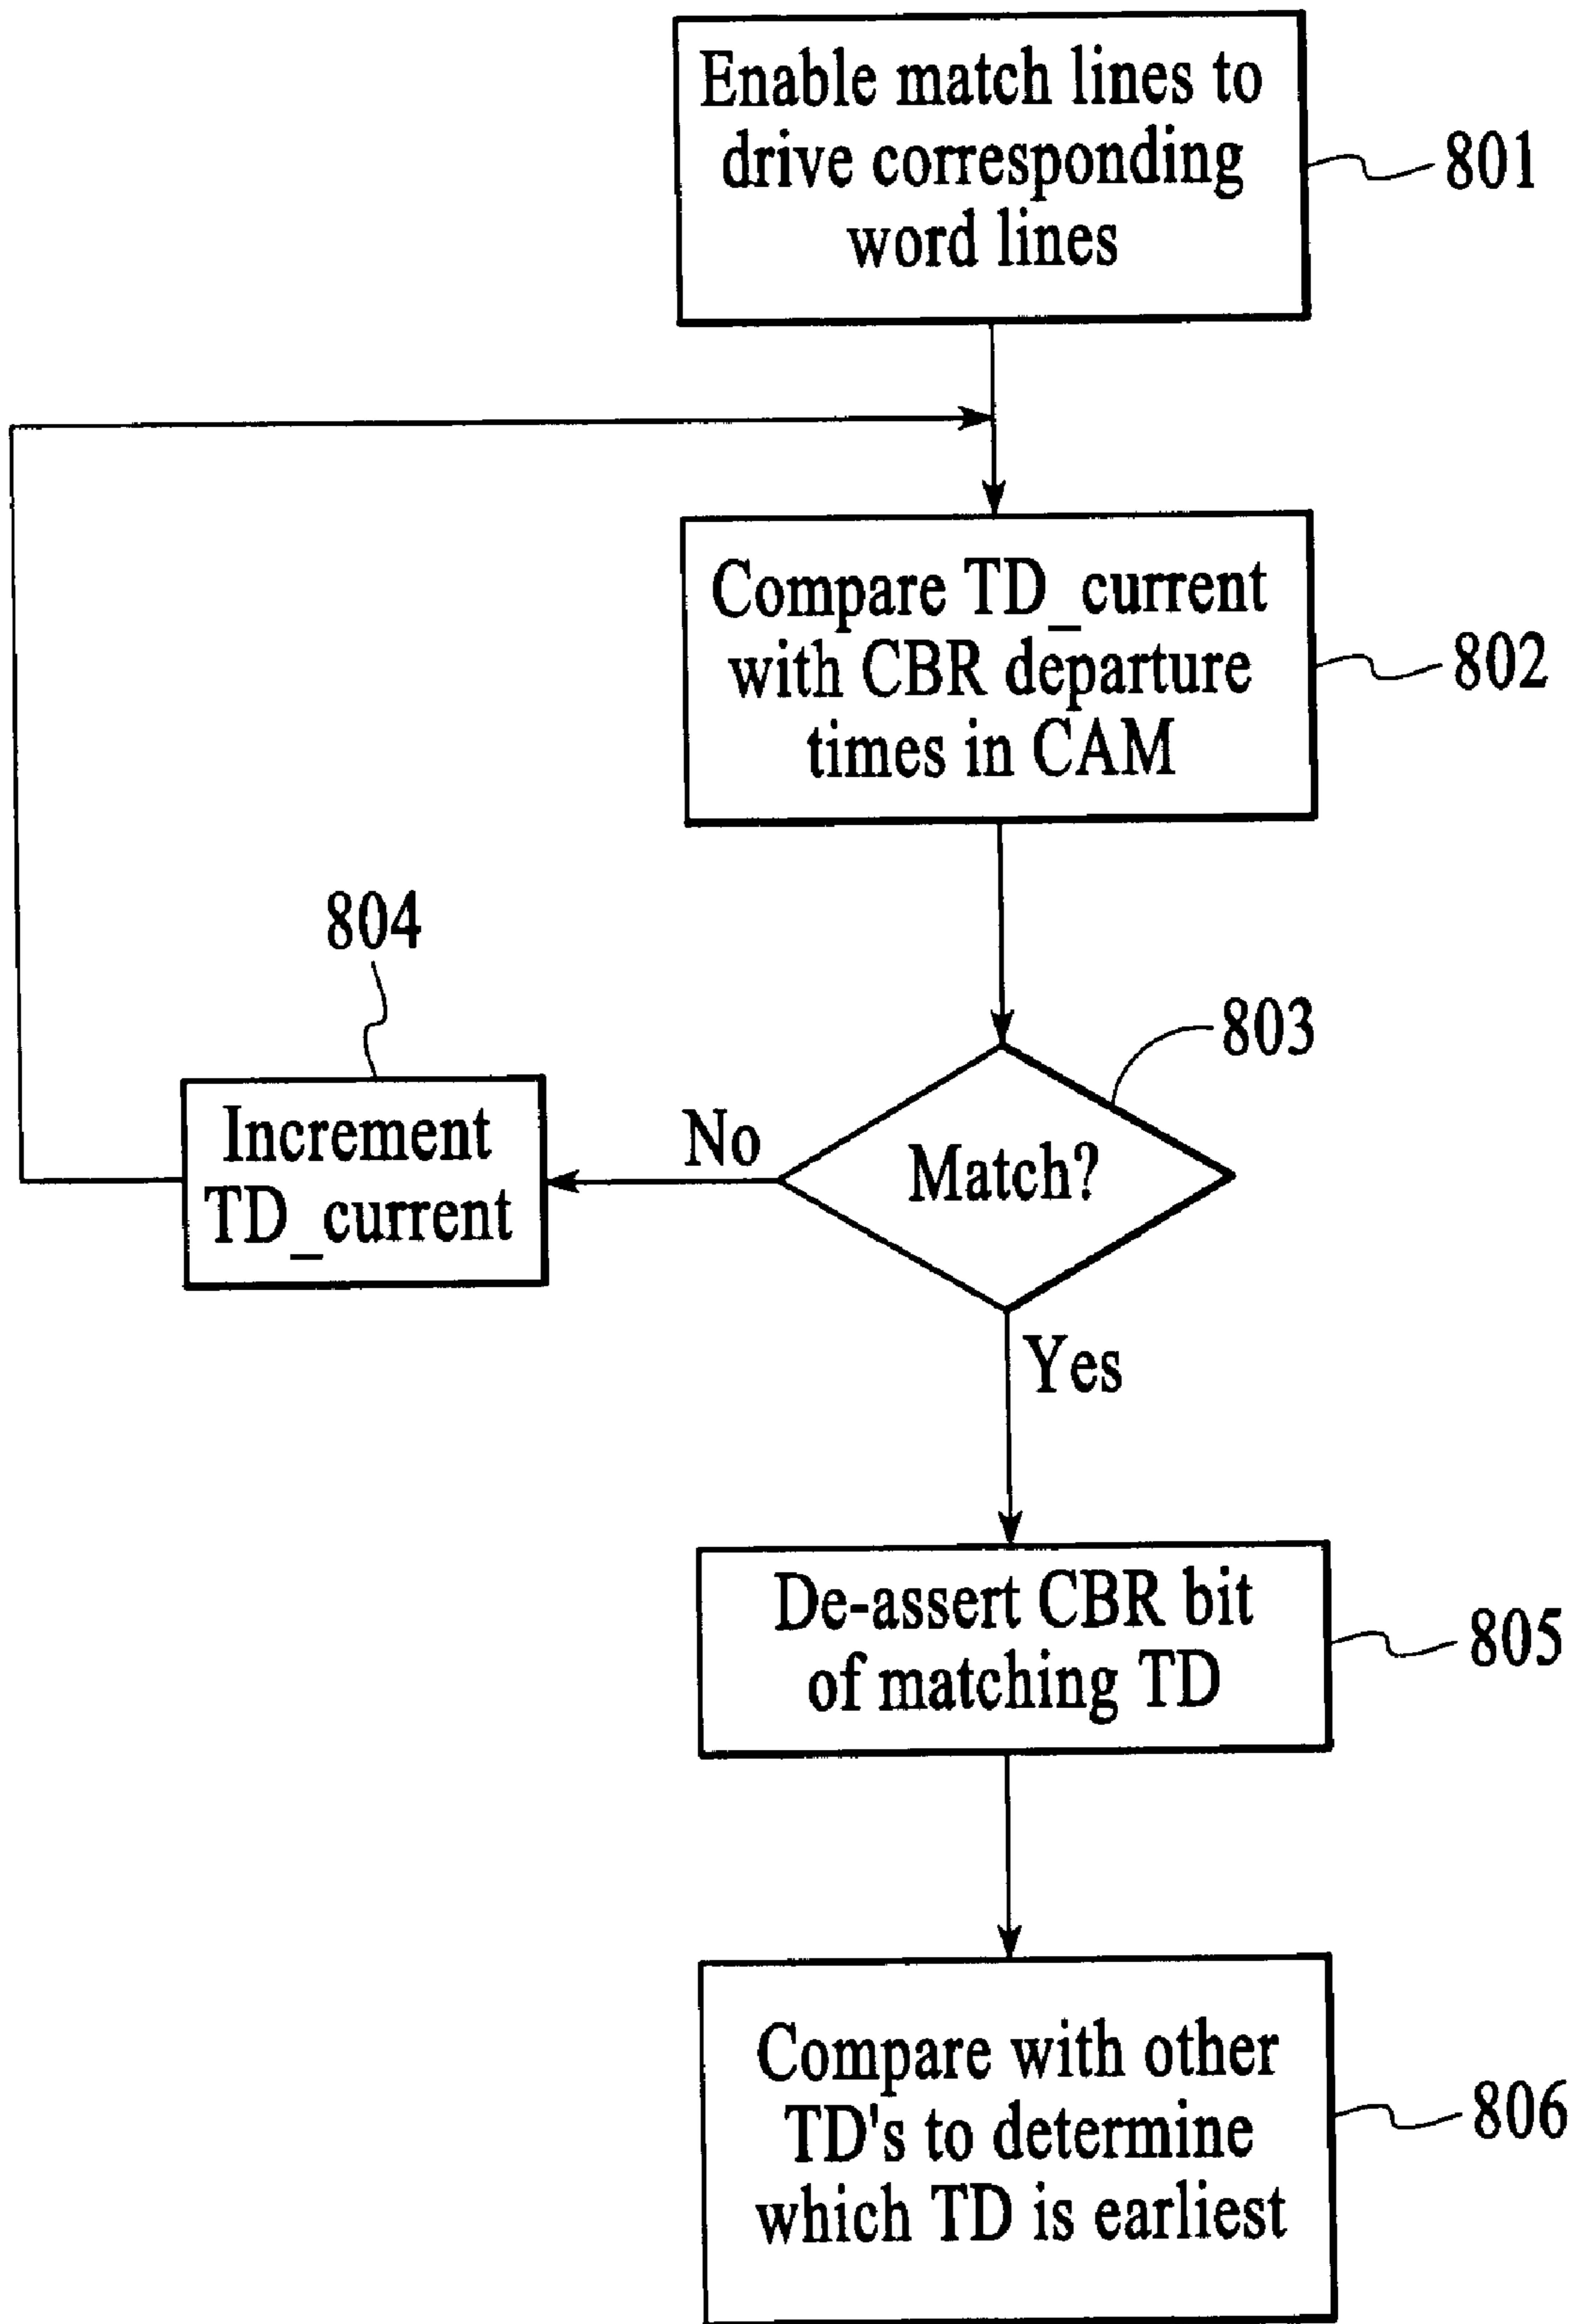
Enable match lines to drive corresponding word lines

801

Compare TD_current with CBR departure times in CAM

802

804

803

Increment TD_current

No

Match?

Yes

De-assert CBR bit of matching TD

805

Compare with other TD's to determine which TD is earliest

806